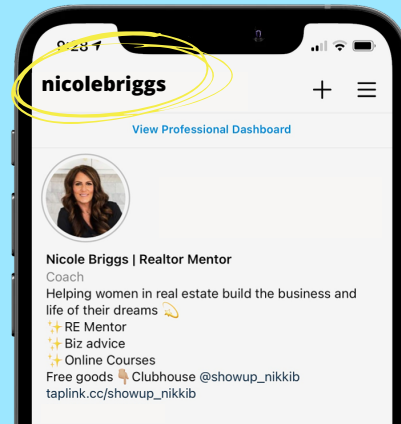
8:28

nicolebriggs

+ ☰

View Professional Dashboard

Nicole Briggs | Realtor Mentor
Coach
Helping women in real estate build the business and life of their dreams 💫
✨RE Mentor
✨Biz advice
✨Online Courses
Free goods 👇🏽Clubhouse @showup_nikkib
taplink.cc/showup_nikkib